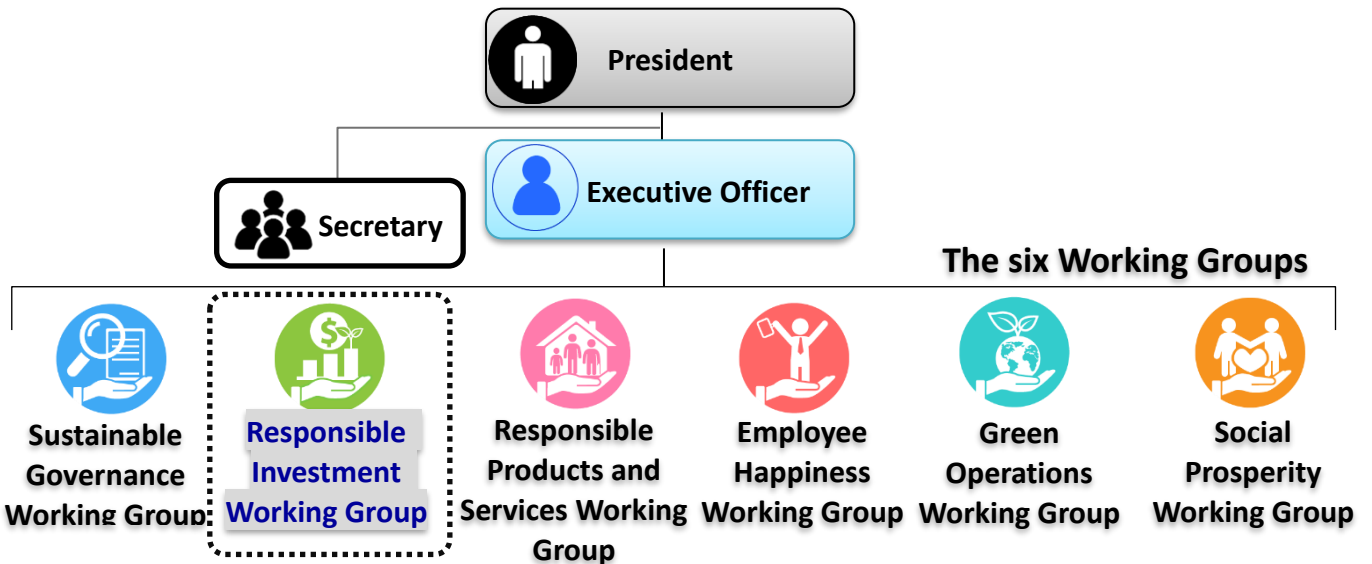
President

Secretary

Executive Officer

The six Working Groups

Sustainable Governance Working Group

Responsible Investment Working Group

Responsible Products and Services Working Group

Employee Happiness Working Group

Green Operations Working Group

Social Prosperity Working Group